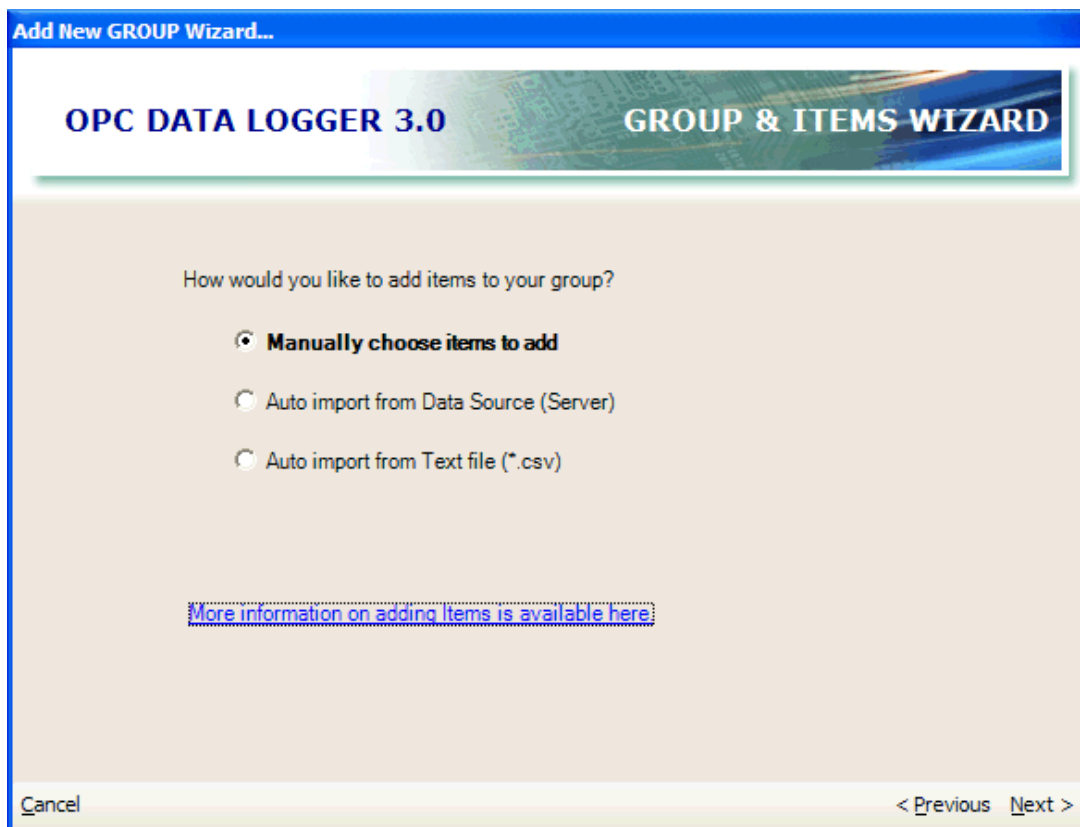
Add New GROUP Wizard...

OPC DATA LOGGER 3.0

GROUP & ITEMS WIZARD

How would you like to add items to your group?

Manually choose items to add

Auto import from Data Source (Server)

Auto import from Text file (*.csv)

More information on adding Items is available here

Cancel

< Previous Next >